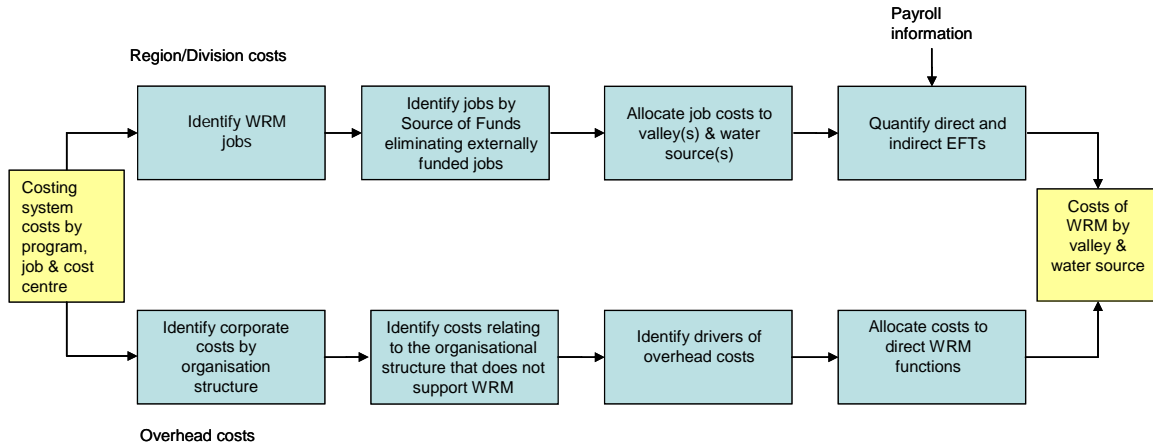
Payroll information

Region/Division costs

Identify WRM jobs

Identify jobs by Source of Funds eliminating externally funded jobs

Allocate job costs to valley(s) & water source(s)

Quantify direct and indirect EFTs

Costing system costs by program, job & cost centre

Costs of WRM by valley & water source

Identify corporate costs by organisation structure

Identify costs relating to the organisational structure that does not support WRM

Identify drivers of overhead costs

Allocate costs to direct WRM functions

Overhead costs